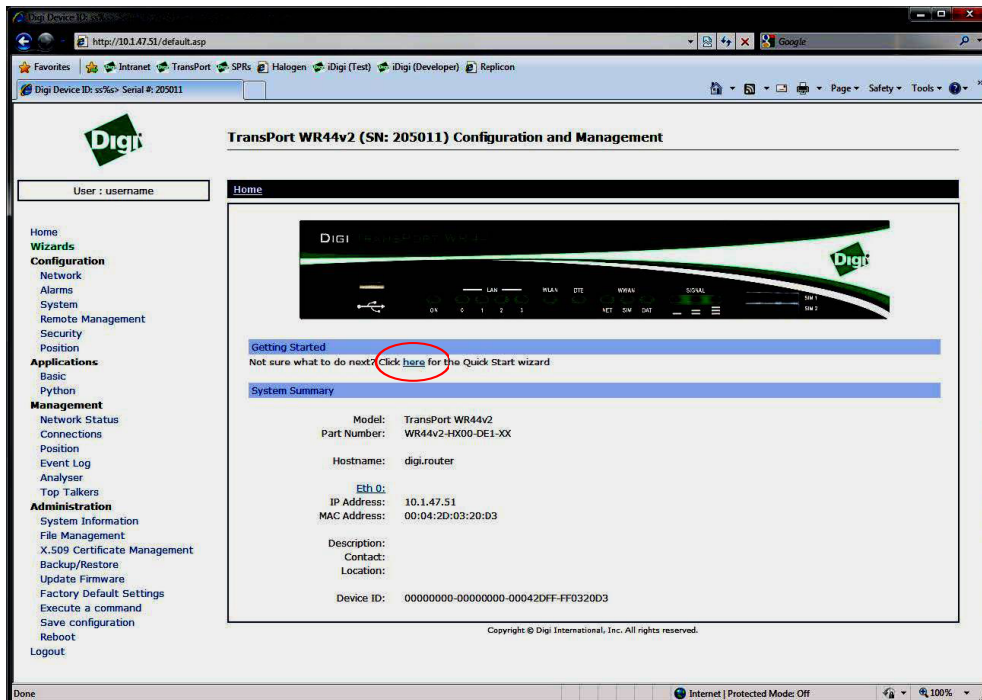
Digi Device ID: ss%s> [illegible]

http://10.1.47.51/default.asp

Google

Favorites | Intranet TransPort SPRs Halogen iDigi (Test) iDigi (Developer) Replicon

Digi Device ID: ss%s> Serial #: 205011

Page ▾ Safety ▾ Tools ▾

Digi

TransPort WR44v2 (SN: 205011) Configuration and Management

User : username

Home

Home
Wizards
Configuration
Network
Alarms
System
Remote Management
Security
Position
Applications
Basic
Python
Management
Network Status
Connections
Position
Event Log
Analyser
Top Talkers
Administration
System Information
File Management
X.509 Certificate Management
Backup/Restore
Update Firmware
Factory Default Settings
Execute a command
Save configuration
Reboot
Logout

DIGI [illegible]

Digi

LAN WLAN DTE WWAN SIGNAL SIM 1 SIM 2
ON 0 1 2 3 NET SIM DAT

Getting Started
Not sure what to do next? Click here for the Quick Start wizard

System Summary

| | |
|---|---|
| Model: | TransPort WR44v2 |
| Part Number: | WR44v2-HX00-DE1-XX |
| Hostname: | digi.router |
| Eth 0: | |
| IP Address: | 10.1.47.51 |
| MAC Address: | 00:04:2D:03:20:D3 |
| Description: | |
| Contact: | |
| Location: | |
| Device ID: | 00000000-00000000-00042DFF-FF0320D3 |

Copyright © Digi International, Inc. All rights reserved.

Done

Internet | Protected Mode: Off

100%